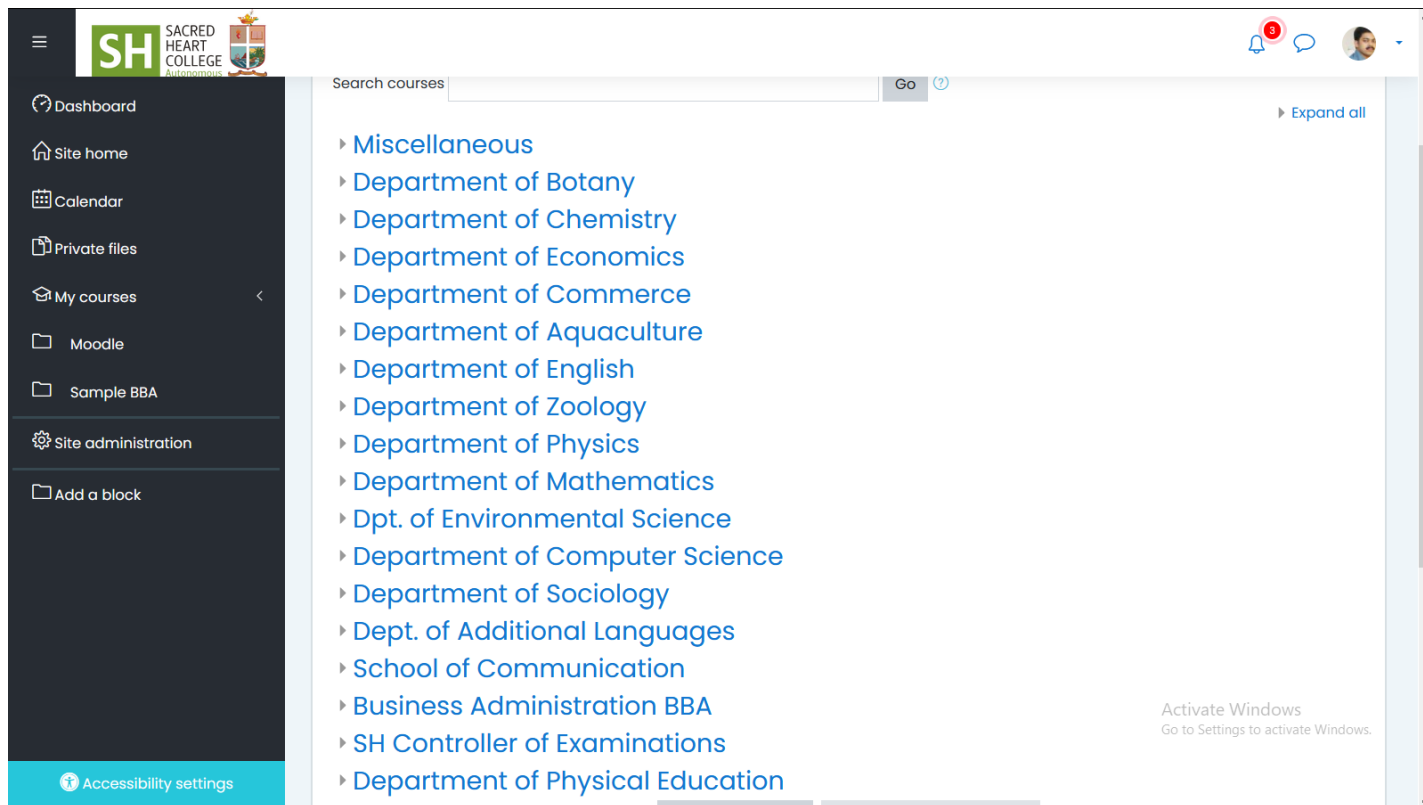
SH SACRED HEART COLLEGE Autonomous

3

Dashboard
Site home
Calendar
Private files
My courses
Moodle
Sample BBA
Site administration
Add a block

Accessibility settings

Search courses Go

Expand all

Miscellaneous
Department of Botany
Department of Chemistry
Department of Economics
Department of Commerce
Department of Aquaculture
Department of English
Department of Zoology
Department of Physics
Department of Mathematics
Dpt. of Environmental Science
Department of Computer Science
Department of Sociology
Dept. of Additional Languages
School of Communication
Business Administration BBA
SH Controller of Examinations
Department of Physical Education

Activate Windows
Go to Settings to activate Windows.